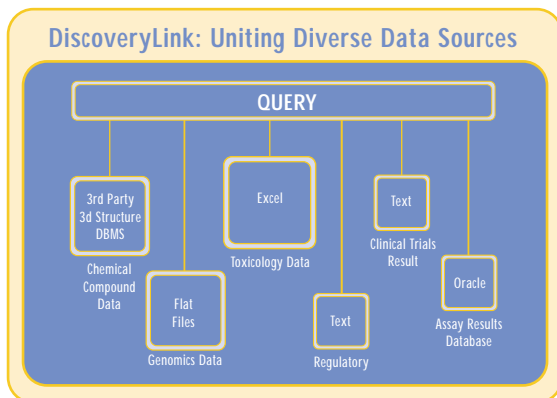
DiscoveryLink: Uniting Diverse Data Sources

QUERY

3rd Party 3d Structure DBMS

Chemical Compound Data

Flat Files

Genomics Data

Excel

Toxicology Data

Text

Regulatory

Text

Clinical Trials Result

Oracle

Assay Results Database